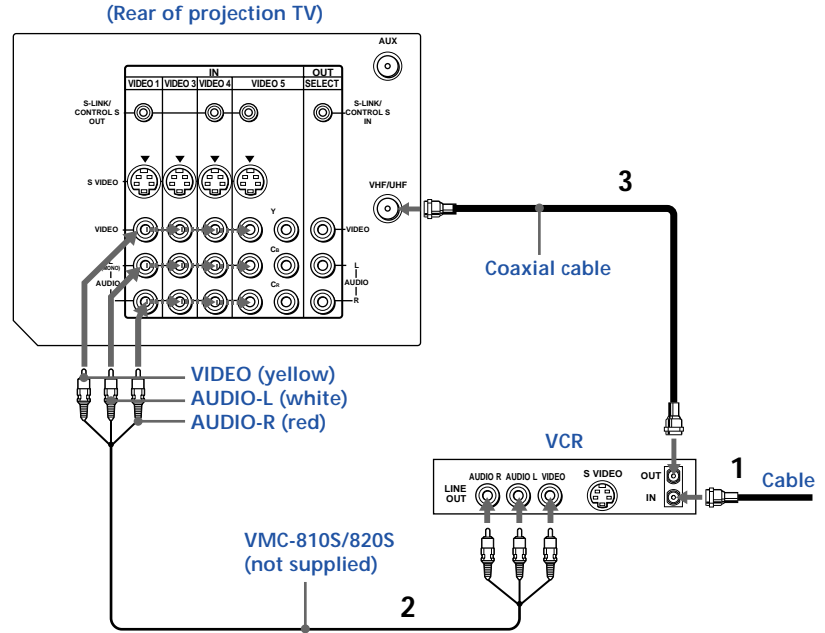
(Rear of projection TV)

AUX

IN

OUT

VIDEO 1

VIDEO 3

VIDEO 4

VIDEO 5

SELECT

S-LINK/ CONTROL S OUT

S-LINK/ CONTROL S IN

S VIDEO

VHF/UHF

VIDEO

Y

VIDEO

CB

(MONO) AUDIO

L AUDIO R

CR

3

Coaxial cable

VIDEO (yellow)

AUDIO-L (white)

AUDIO-R (red)

VCR

AUDIO R

AUDIO L

VIDEO

S VIDEO

OUT

IN

LINE OUT

1

Cable

VMC-810S/820S (not supplied)

2